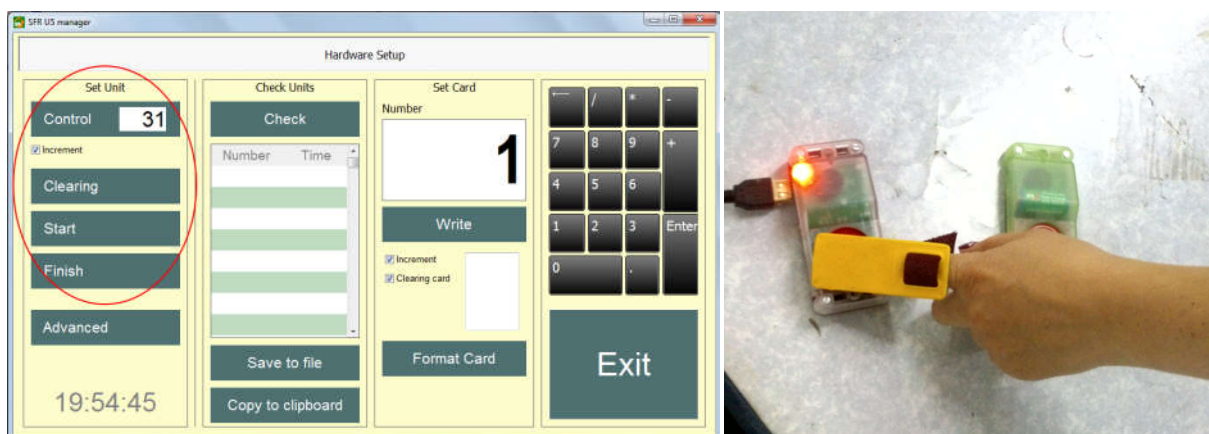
SFR US manager

Hardware Setup

Set Unit

Control 31

Increment

Clearing

Start

Finish

Advanced

19:54:45

Check Units

Check

| Number | Time |
|---|---|

Save to file

Copy to clipboard

Set Card

Number

1

Write

Increment

Clearing card

Format Card

←

/

*

-

7

8

9

+

4

5

6

1

2

3

Enter

0

.

Exit